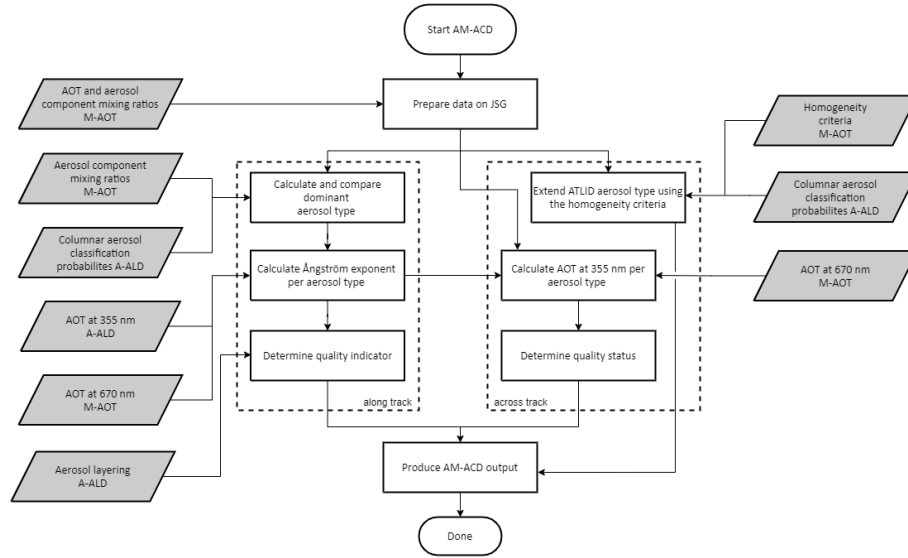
Start AM-ACD

AOT and aerosol component mixing ratios M-AOT

Prepare data on JSG

Homogeneity criteria M-AOT

Aerosol component mixing ratios M-AOT

Calculate and compare dominant aerosol type

Extend ATLID aerosol type using the homogeneity criteria

Columnar aerosol classification probabilites A-ALD

Columnar aerosol classification probabilites A-ALD

Calculate Ångström exponent per aerosol type

Calculate AOT at 355 nm per aerosol type

AOT at 670 nm M-AOT

AOT at 355 nm A-ALD

Determine quality indicator

Determine quality status

AOT at 670 nm M-AOT

along track

across track

Aerosol layering A-ALD

Produce AM-ACD output

Done